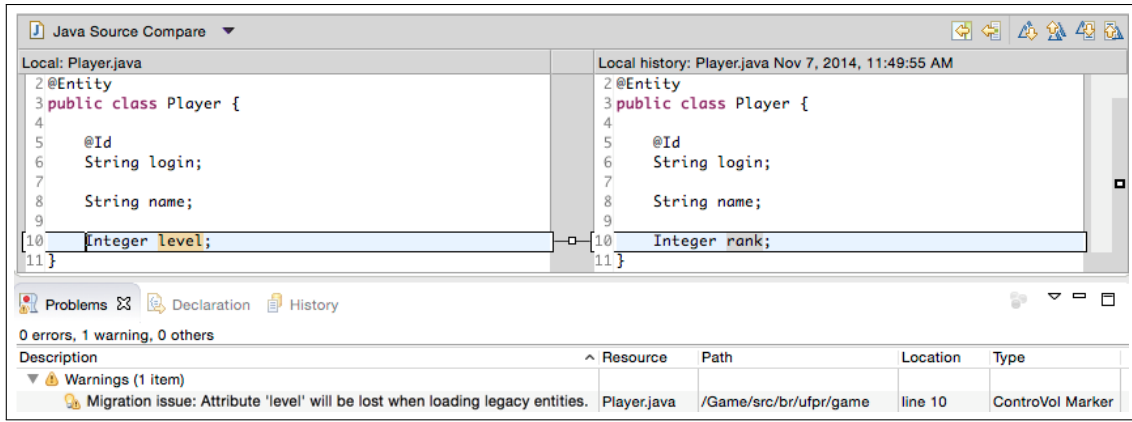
Java Source Compare

Local: Player.java

2 @Entity
3 public class Player {
4
5 @Id
6 String login;
7
8 String name;
9
10 Integer level;
11 }

Local history: Player.java Nov 7, 2014, 11:49:55 AM

2 @Entity
3 public class Player {
4
5 @Id
6 String login;
7
8 String name;
9
10 Integer rank;
11 }

Problems Declaration History

0 errors, 1 warning, 0 others

| Description | Resource | Path | Location | Type |
|---|---|---|---|---|
| Warnings (1 item) | | | | |
| Migration issue: Attribute 'level' will be lost when loading legacy entities. | Player.java | /Game/src/br/ufpr/game | line 10 | ControVol Marker |